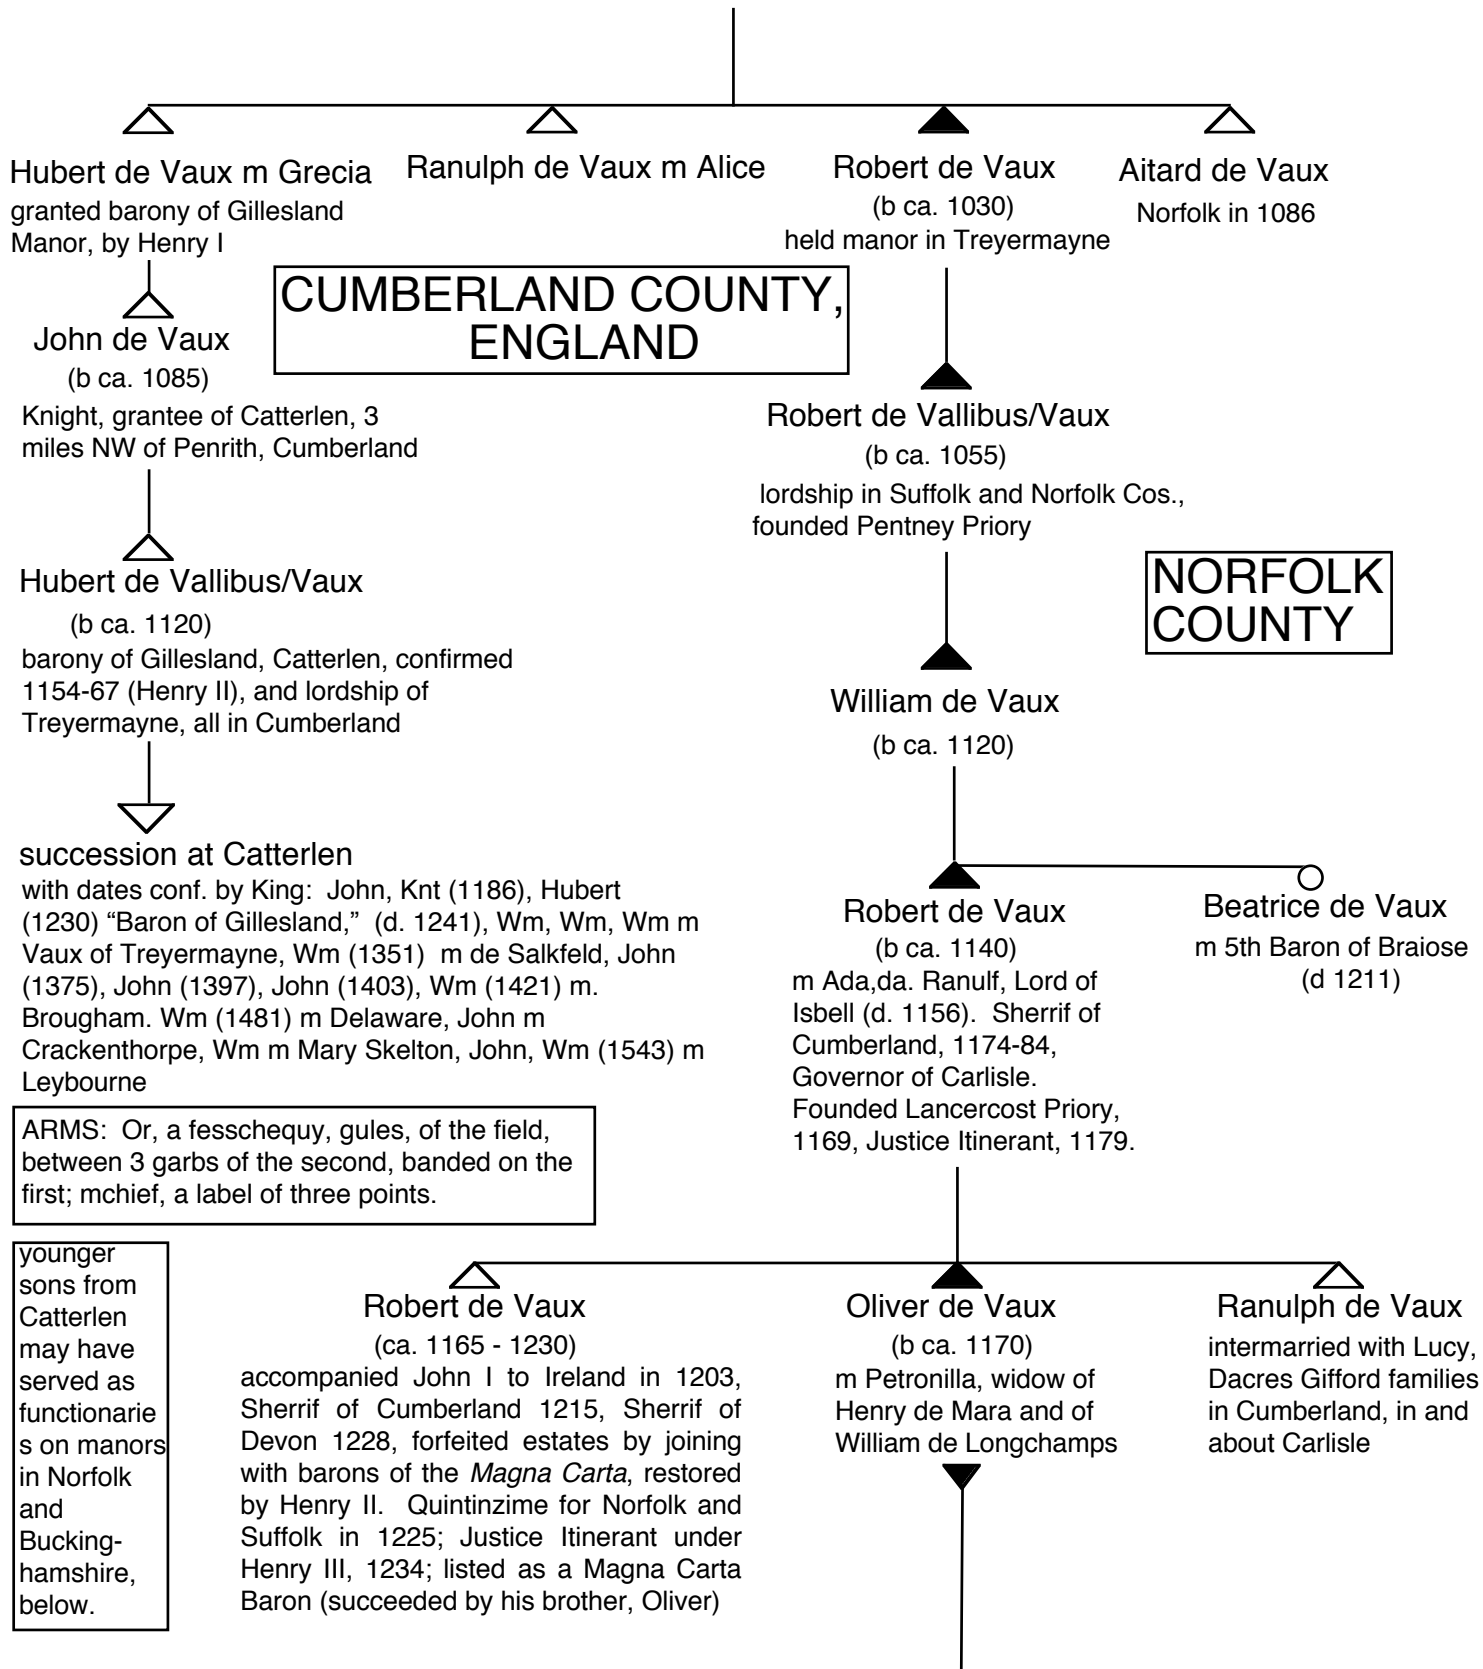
Hubert de Vaux m Grecia
granted barony of Gillesland Manor, by Henry I

Ranulph de Vaux m Alice

Robert de Vaux
(b ca. 1030)
held manor in Treyermayne

Aitard de Vaux
Norfolk in 1086

CUMBERLAND COUNTY, ENGLAND

John de Vaux
(b ca. 1085)
Knight, grantee of Catterlen, 3 miles NW of Penrith, Cumberland

Robert de Vallibus/Vaux
(b ca. 1055)
lordship in Suffolk and Norfolk Cos., founded Pentney Priory

Hubert de Vallibus/Vaux
(b ca. 1120)
barony of Gillesland, Catterlen, confirmed 1154-67 (Henry II), and lordship of Treyermayne, all in Cumberland

NORFOLK COUNTY

William de Vaux
(b ca. 1120)

succession at Catterlen
with dates conf. by King: John, Knt (1186), Hubert (1230) "Baron of Gillesland," (d. 1241), Wm, Wm, Wm m Vaux of Treyermayne, Wm (1351) m de Salkfeld, John (1375), John (1397), John (1403), Wm (1421) m. Brougham. Wm (1481) m Delaware, John m Crackenthorpe, Wm m Mary Skelton, John, Wm (1543) m Leybourne

Robert de Vaux
(b ca. 1140)
m Ada,da. Ranulf, Lord of Isbell (d. 1156). Sherrif of Cumberland, 1174-84, Governor of Carlisle. Founded Lancercost Priory, 1169, Justice Itinerant, 1179.

Beatrice de Vaux
m 5th Baron of Braiose
(d 1211)

ARMS: Or, a fesschequy, gules, of the field, between 3 garbs of the second, banded on the first; mchief, a label of three points.

younger sons from Catterlen may have served as functionaries on manors in Norfolk and Buckinghamshire, below.

Robert de Vaux
(ca. 1165 - 1230)
accompanied John I to Ireland in 1203, Sherrif of Cumberland 1215, Sherrif of Devon 1228, forfeited estates by joining with barons of the Magna Carta, restored by Henry II. Quintinzime for Norfolk and Suffolk in 1225; Justice Itinerant under Henry III, 1234; listed as a Magna Carta Baron (succeeded by his brother, Oliver)

Oliver de Vaux
(b ca. 1170)
m Petronilla, widow of Henry de Mara and of William de Longchamps

Ranulph de Vaux
intermarried with Lucy, Dacres Gifford families in Cumberland, in and about Carlisle